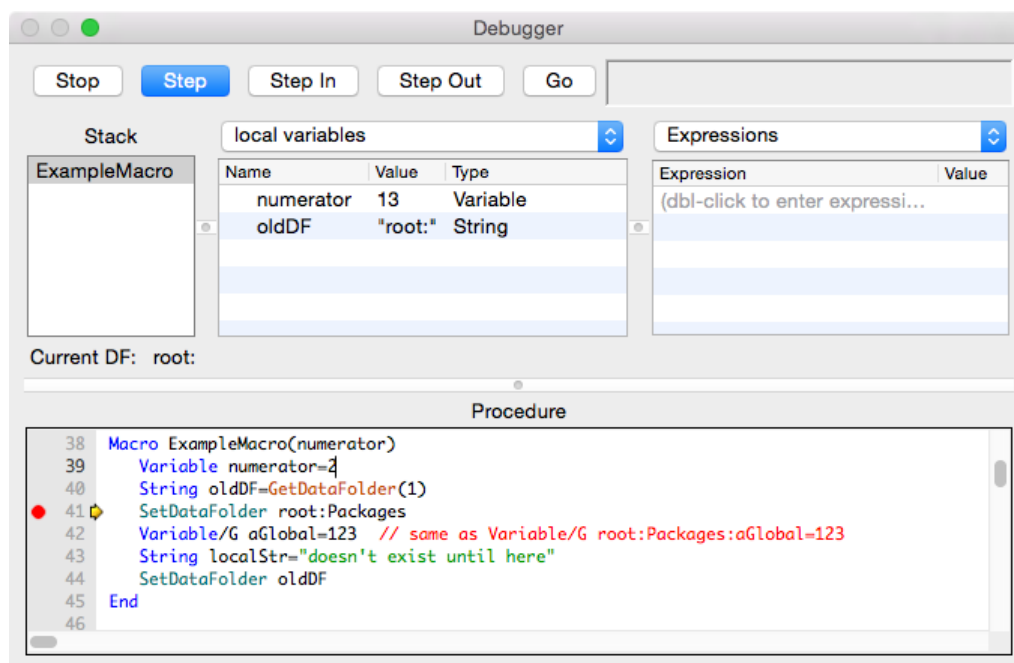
Debugger

Stop Step Step In Step Out Go

Stack

ExampleMacro

local variables

| Name | Value | Type |
|---|---|---|
| numerator | 13 | Variable |
| oldDF | "root:" | String |

Expressions

| Expression | Value |
|---|---|
| (dbl-click to enter expressi… | |

Current DF: root:

Procedure

38 Macro ExampleMacro(numerator)
39 Variable numerator=2
40 String oldDF=GetDataFolder(1)
41 SetDataFolder root:Packages
42 Variable/G aGlobal=123 // same as Variable/G root:Packages:aGlobal=123
43 String localStr="doesn't exist until here"
44 SetDataFolder oldDF
45 End
46